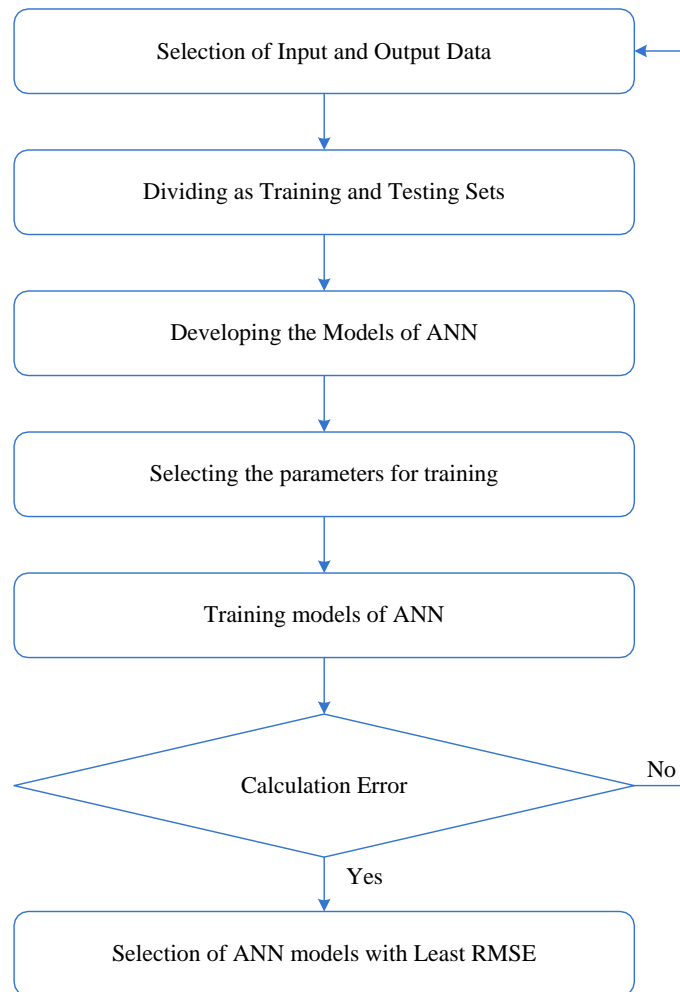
Selection of Input and Output Data

Dividing as Training and Testing Sets

Developing the Models of ANN

Selecting the parameters for training

Training models of ANN

Calculation Error

No

Yes

Selection of ANN models with Least RMSE